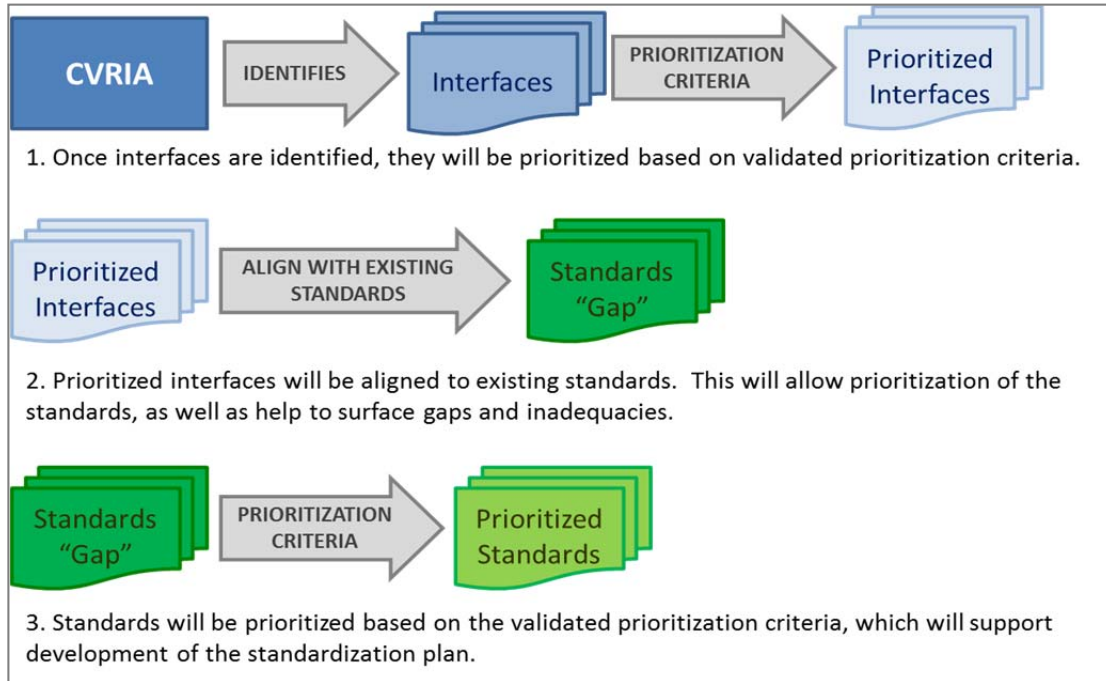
CVRIA

IDENTIFIES

Interfaces

PRIORITIZATION CRITERIA

Prioritized Interfaces

1. Once interfaces are identified, they will be prioritized based on validated prioritization criteria.

Prioritized Interfaces

ALIGN WITH EXISTING STANDARDS

Standards "Gap"

2. Prioritized interfaces will be aligned to existing standards. This will allow prioritization of the standards, as well as help to surface gaps and inadequacies.

Standards "Gap"

PRIORITIZATION CRITERIA

Prioritized Standards

3. Standards will be prioritized based on the validated prioritization criteria, which will support development of the standardization plan.